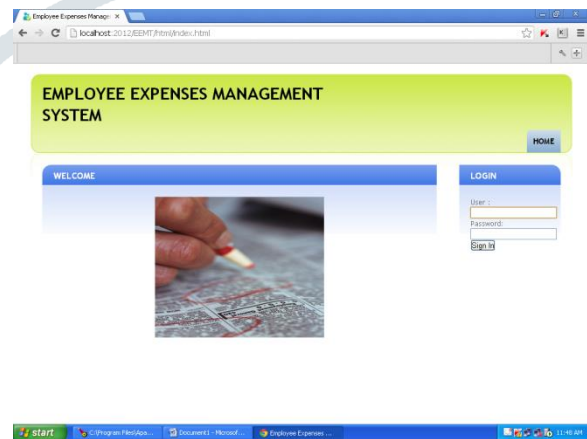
Employee Expenses Manage ×

localhost:2012/EEMT/html/index.html

EMPLOYEE EXPENSES MANAGEMENT SYSTEM

HOME

WELCOME

LOGIN

User :

Password:

Sign In

start

C:\Program Files\Apa...

Document1 - Microsof...

Employee Expenses ...

11:46 AM